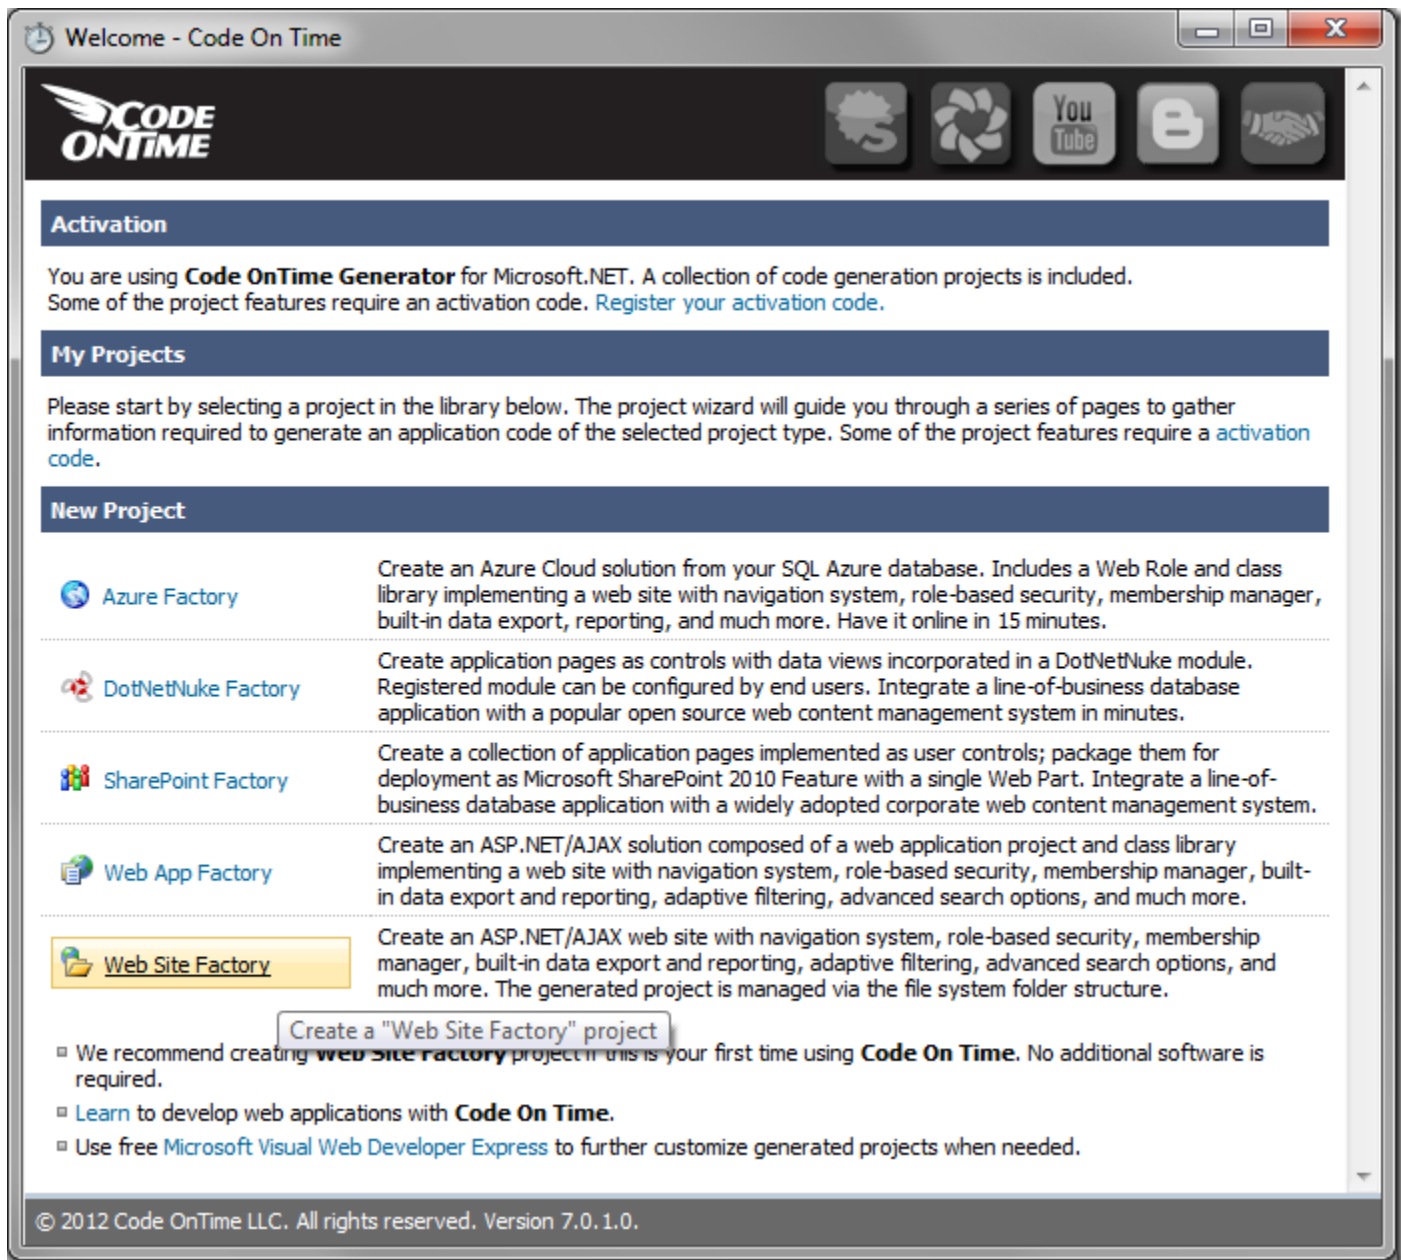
Welcome - Code On Time

CODE ONTIME

You Tube

Activation

You are using **Code OnTime Generator** for Microsoft.NET. A collection of code generation projects is included. Some of the project features require an activation code. Register your activation code.

My Projects

Please start by selecting a project in the library below. The project wizard will guide you through a series of pages to gather information required to generate an application code of the selected project type. Some of the project features require a activation code.

New Project

| | |
|---|---|
| Azure Factory | Create an Azure Cloud solution from your SQL Azure database. Includes a Web Role and class library implementing a web site with navigation system, role-based security, membership manager, built-in data export, reporting, and much more. Have it online in 15 minutes. |
| DotNetNuke Factory | Create application pages as controls with data views incorporated in a DotNetNuke module. Registered module can be configured by end users. Integrate a line-of-business database application with a popular open source web content management system in minutes. |
| SharePoint Factory | Create a collection of application pages implemented as user controls; package them for deployment as Microsoft SharePoint 2010 Feature with a single Web Part. Integrate a line-of-business database application with a widely adopted corporate web content management system. |
| Web App Factory | Create an ASP.NET/AJAX solution composed of a web application project and class library implementing a web site with navigation system, role-based security, membership manager, built-in data export and reporting, adaptive filtering, advanced search options, and much more. |
| Web Site Factory | Create an ASP.NET/AJAX web site with navigation system, role-based security, membership manager, built-in data export and reporting, adaptive filtering, advanced search options, and much more. The generated project is managed via the file system folder structure. |

Create a "Web Site Factory" project

We recommend creating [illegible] project if this is your first time using **Code On Time**. No additional software is required.

Learn to develop web applications with **Code On Time**.

Use free Microsoft Visual Web Developer Express to further customize generated projects when needed.

© 2012 Code OnTime LLC. All rights reserved. Version 7.0.1.0.